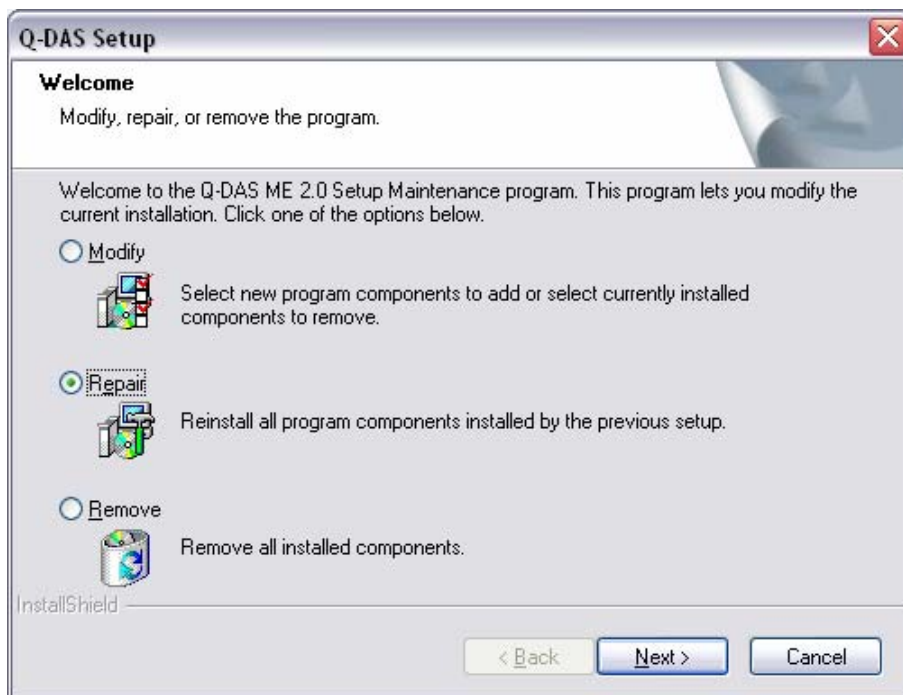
Q-DAS Setup

Welcome

Modify, repair, or remove the program.

Welcome to the Q-DAS ME 2.0 Setup Maintenance program. This program lets you modify the current installation. Click one of the options below.

Modify

Select new program components to add or select currently installed components to remove.

Repair

Reinstall all program components installed by the previous setup.

Remove

Remove all installed components.

InstallShield

< Back

Next >

Cancel